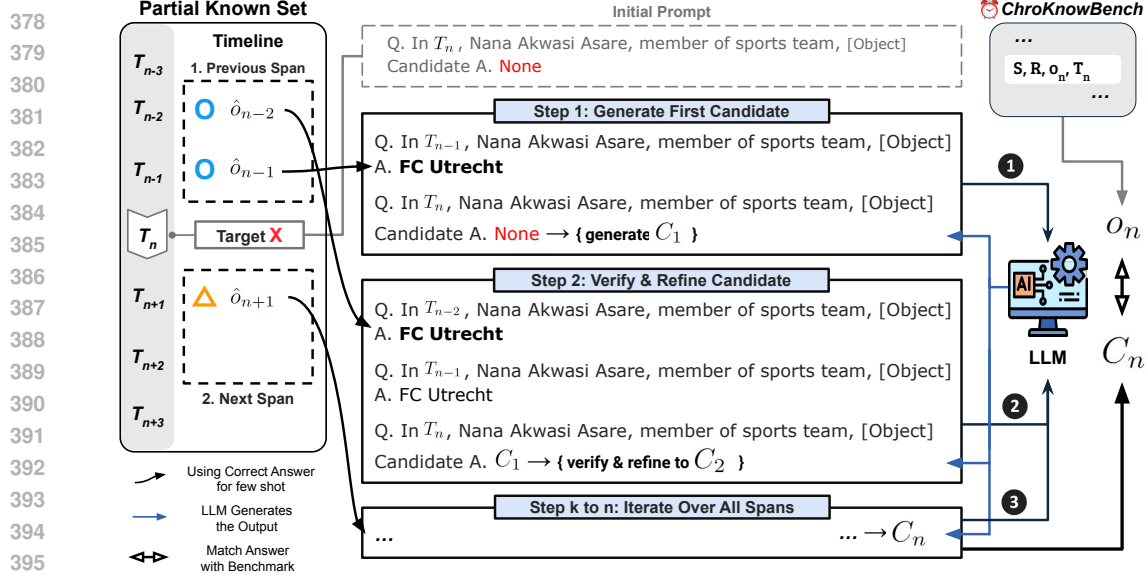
378
379
380
381
382
383
384
385
386
387
388
389
390
391
392
393
394
395

Partial Known Set

Timeline

$T_{n-3}$

1. Previous Span

$T_{n-2}$ O $\hat{o}_{n-2}$

$T_{n-1}$ O $\hat{o}_{n-1}$

$T_n$ Target X

$T_{n+1}$ △ $\hat{o}_{n+1}$

$T_{n+2}$

$T_{n+3}$

2. Next Span

Using Correct Answer for few shot

LLM Generates the Output

Match Answer with Benchmark

Initial Prompt

Q. In $T_n$, Nana Akwasi Asare, member of sports team, [Object]
Candidate A. None

Step 1: Generate First Candidate

Q. In $T_{n-1}$, Nana Akwasi Asare, member of sports team, [Object]
A. FC Utrecht

Q. In $T_n$, Nana Akwasi Asare, member of sports team, [Object]
Candidate A. None → { generate $C_1$ }

Step 2: Verify & Refine Candidate

Q. In $T_{n-2}$, Nana Akwasi Asare, member of sports team, [Object]
A. FC Utrecht

Q. In $T_{n-1}$, Nana Akwasi Asare, member of sports team, [Object]
A. FC Utrecht

Q. In $T_n$, Nana Akwasi Asare, member of sports team, [Object]
Candidate A. $C_1$ → { verify & refine to $C_2$ }

Step k to n: Iterate Over All Spans

... ... → $C_n$

ChroKnowBench

...
S, R, $o_n$, $T_n$
...

1
2
3

AI

LLM

$o_n$

$C_n$